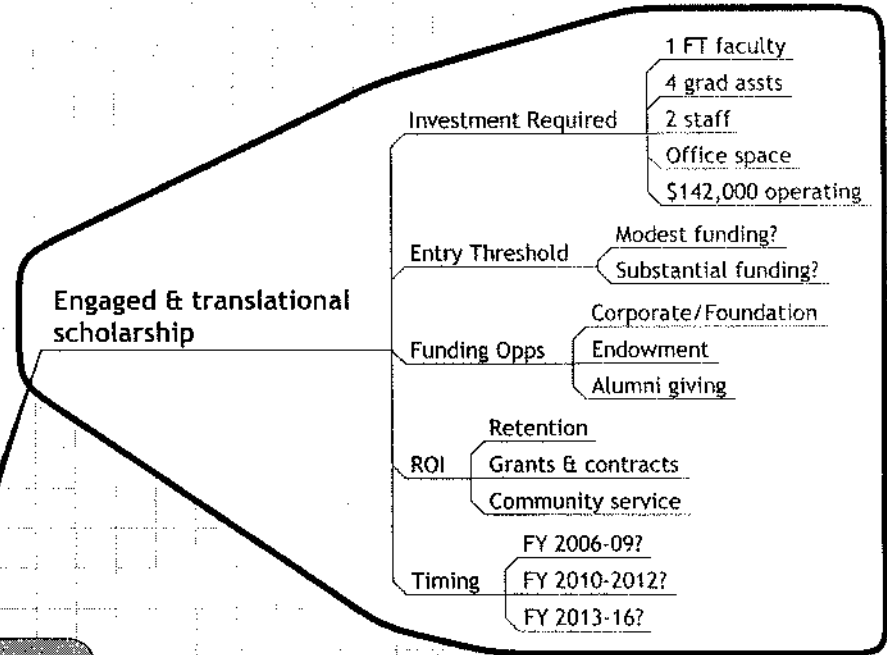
Engaged & translational scholarship

Investment Required
1 FT faculty
4 grad assts
2 staff
Office space
$142,000 operating

Entry Threshold
Modest funding?
Substantial funding?

Funding Opps
Corporate/Foundation
Endowment
Alumni giving

ROI
Retention
Grants & contracts
Community service

Timing
FY 2006-09?
FY 2010-2012?
FY 2013-16?